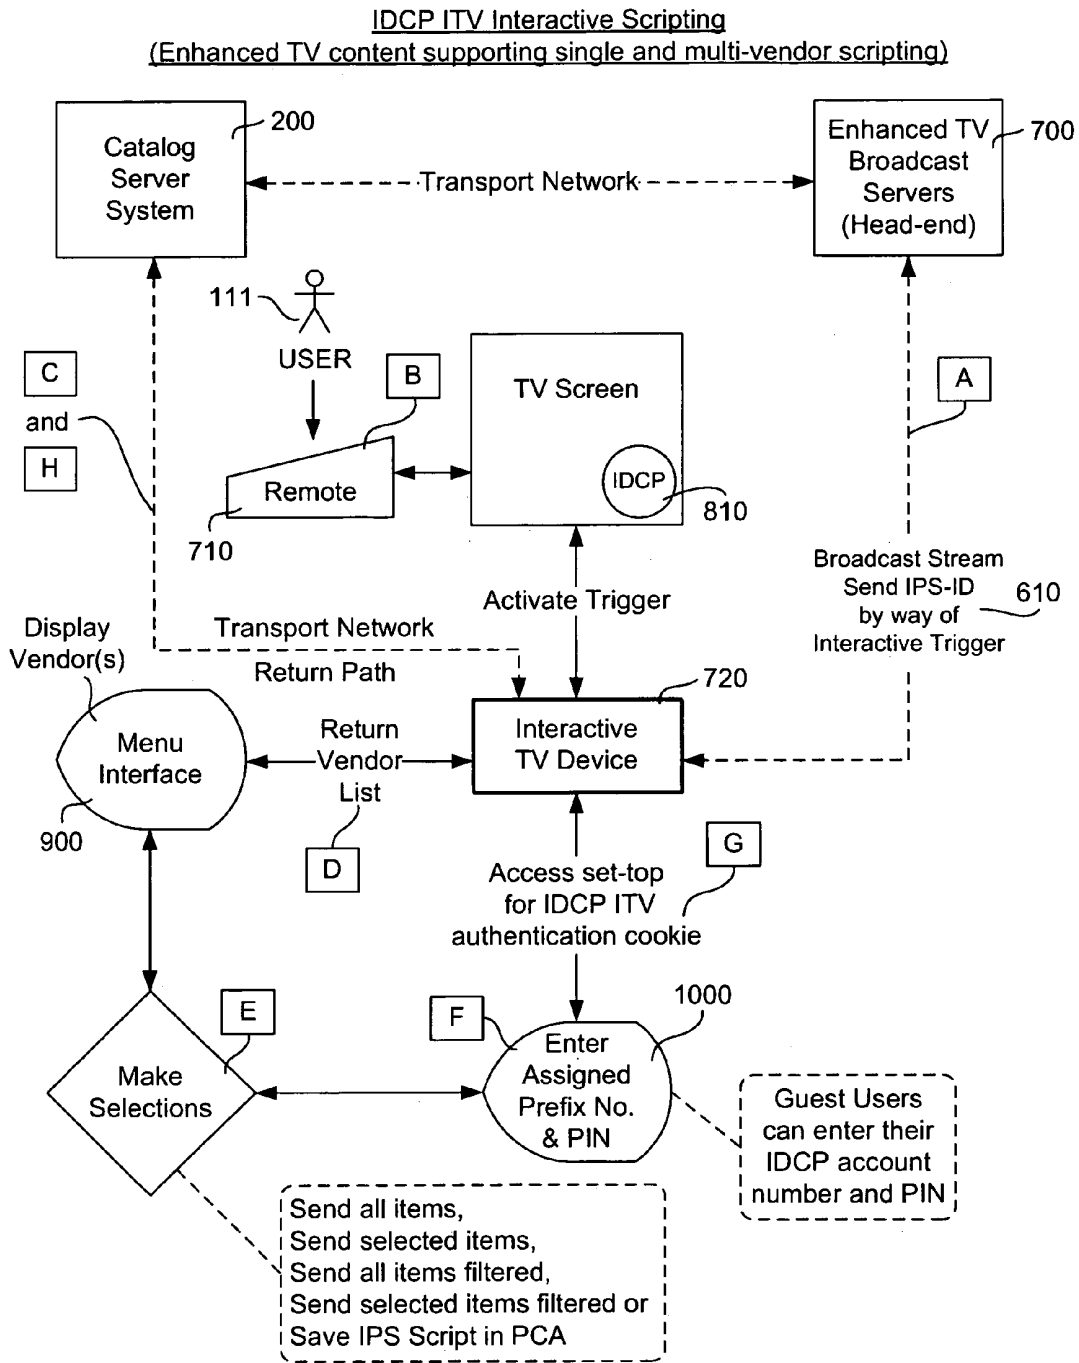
IDCP ITV Interactive Scripting
(Enhanced TV content supporting single and multi-vendor scripting)

Catalog Server System 200

Transport Network

Enhanced TV Broadcast Servers (Head-end) 700

111 USER

C and H

B

Remote 710

TV Screen

IDCP 810

A

Broadcast Stream Send IPS-ID by way of Interactive Trigger 610

Activate Trigger

Display Vendor(s)

Transport Network

Return Path

720

Menu Interface 900

Return Vendor List

D

Interactive TV Device

G

Access set-top for IDCP ITV authentication cookie

1000

E

Make Selections

F

Enter Assigned Prefix No. & PIN

Guest Users can enter their IDCP account number and PIN

Send all items,
Send selected items,
Send all items filtered,
Send selected items filtered or
Save IPS Script in PCA